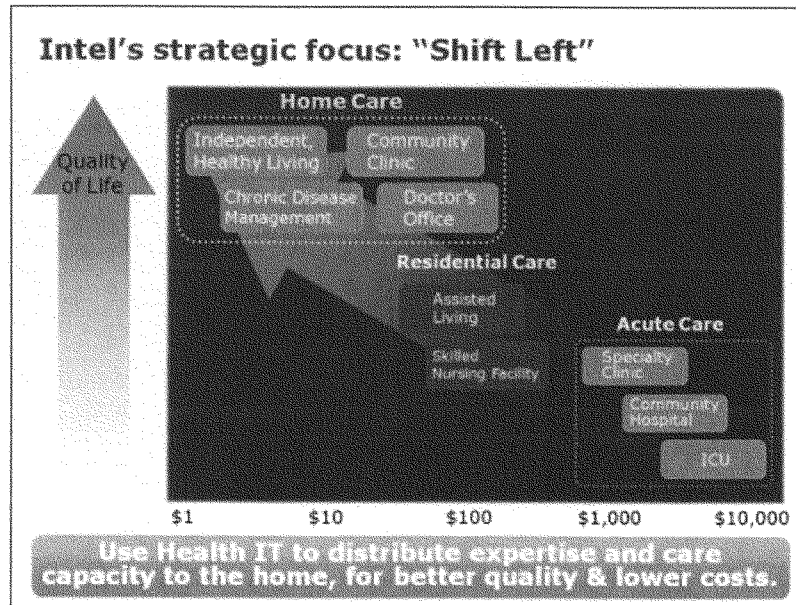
Intel's strategic focus: "Shift Left"

Quality of Life

Home Care

Independent, Healthy Living

Community Clinic

Chronic Disease Management

Doctor's Office

Residential Care

Assisted Living

Skilled Nursing Facility

Acute Care

Specialty Clinic

Community Hospital

ICU

$1 $10 $100 $1,000 $10,000

Use Health IT to distribute expertise and care capacity to the home, for better quality & lower costs.